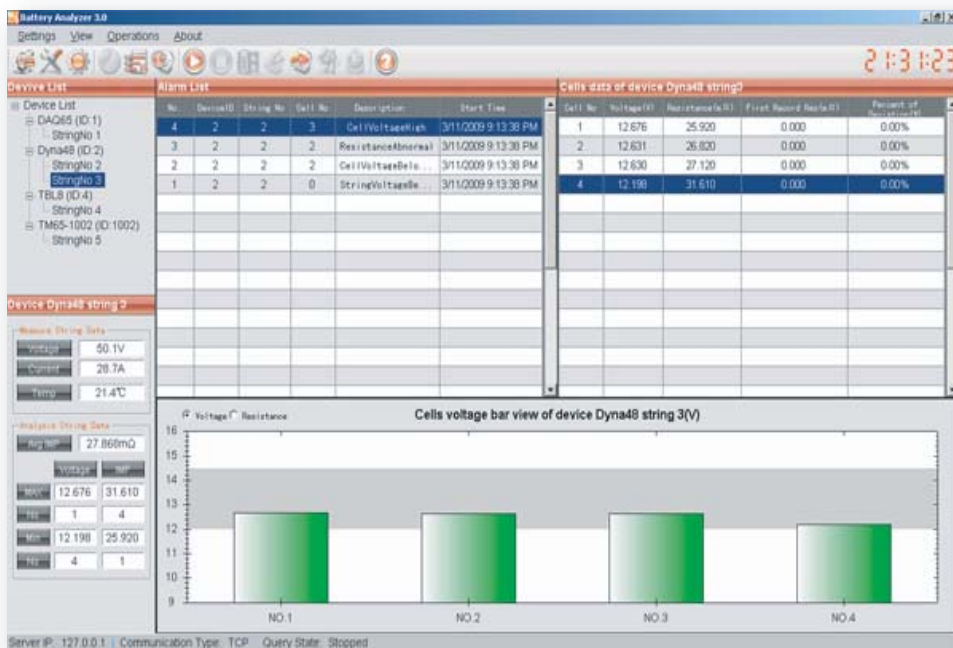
Battery Analyzer 3.0

Settings View Operations About

2:31:23

Device List

Device List
DAQ65 (ID:1)
StringNo 1
Dyna48 (ID:2)
StringNo 2
StringNo 3
TBL8 (ID:4)
StringNo 4
TM65-1002 (ID:1002)
StringNo 5

Alarm List

| No. | DeviceID | String No | Cell No | Description | Start Time |
|---|---|---|---|---|---|
| 4 | 2 | 2 | 3 | CellVoltageHigh | 3/11/2009 9:13:38 PM |
| 3 | 2 | 2 | 2 | ResistanceAbnormal | 3/11/2009 9:13:38 PM |
| 2 | 2 | 2 | 2 | CellVoltageBelo... | 3/11/2009 9:13:38 PM |
| 1 | 2 | 2 | 0 | StringVoltageBe... | 3/11/2009 9:13:38 PM |

Cells data of device Dyna48 string3

| Cell No | Voltage(V) | Resistance(mΩ) | First Record Resis(mΩ) | Percent of Resistance(%) |
|---|---|---|---|---|
| 1 | 12.676 | 25.920 | 0.000 | 0.00% |
| 2 | 12.631 | 26.820 | 0.000 | 0.00% |
| 3 | 12.630 | 27.120 | 0.000 | 0.00% |
| 4 | 12.198 | 31.610 | 0.000 | 0.00% |

Device Dyna48 string 3

Measure String Data
Voltage 50.1V
Current 26.7A
Temp 21.4℃

Analysis String Data
Avg IMP 27.868mΩ
Voltage IMP
MAX 12.676 31.610
No 1 4
Min 12.198 25.920
No 4 1

Voltage Resistance

Cells voltage bar view of device Dyna48 string 3(V)

16
15
14
13
12
11
10
9

NO.1 NO.2 NO.3 NO.4

Server IP: 127.0.0.1 | Communication Type: TCP Query State: Stopped